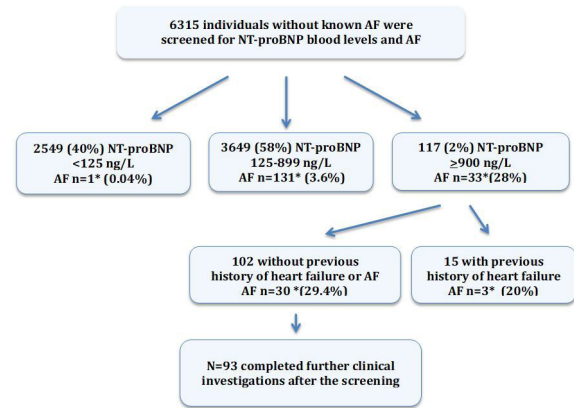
6315 individuals without known AF were screened for NT-proBNP blood levels and AF

2549 (40%) NT-proBNP <125 ng/L AF n=1* (0.04%)

3649 (58%) NT-proBNP 125-899 ng/L AF n=131* (3.6%)

117 (2%) NT-proBNP ≥900 ng/L AF n=33*(28%)

102 without previous history of heart failure or AF AF n=30 *(29.4%)

15 with previous history of heart failure AF n=3* (20%)

N=93 completed further clinical investigations after the screening